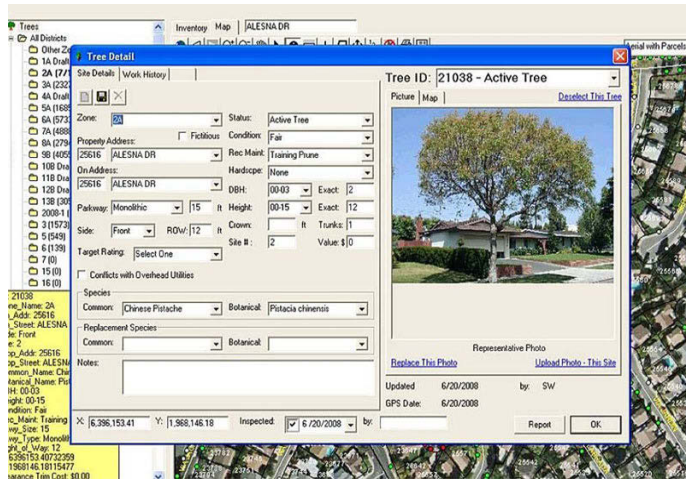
Trees
All Districts
Other Ze
1A Draft
2A (71
3A (232
4A Draft
5A (168
6A (573
7A (488
8A (279
9B (405
10B Dra
11B Dra
12B Dra
13B (30
2008-1
3 (1573
5 (549)
6 (139)
7 (0)
15 (0)
16 (0)

21038
ne_Name: 2A
_Addr: 25616
_Street: ALESNA
e: Front
e: 2
op_Addr: 25616
op_Street: ALESNA
mmon_Name: Chi
anical_Name: Pis
H: 00-03
ight: 00-15
ndition: Fair
c_Maint: Training
way_Size: 15
way_Type: Monolit
6396153.40732359
1968146.18115477
arance Trim Cost: $0.00

Inventory Map ALESNA DR
erial with Parcels

Tree Detail
Site Details | Work History
Zone: 2A
Status: Active Tree
Property Address: Fictitious
Condition: Fair
25616 ALESNA DR
Rec Maint: Training Prune
On Address:
Hardscpe: None
25616 ALESNA DR
DBH: 00-03 Exact: 2
Parkway: Monolithic 15 ft
Height: 00-15 Exact: 12
Crown: ft Trunks: 1
Side: Front ROW: 12 ft
Site #: 2 Value: $ 0
Target Rating: Select One
Conflicts with Overhead Utilities
Species
Common: Chinese Pistache
Botanical: Pistacia chinensis
Replacement Species
Common:
Botanical:
Notes:
X: 6,396,153.41 Y: 1,968,146.18 Inspected: 6/20/2008 by:
Report OK

Tree ID: 21038 - Active Tree
Picture | Map
Deselect This Tree
Representative Photo
Replace This Photo
Upload Photo - This Site
Updated 6/20/2008 by: SW
GPS Date: 6/20/2008